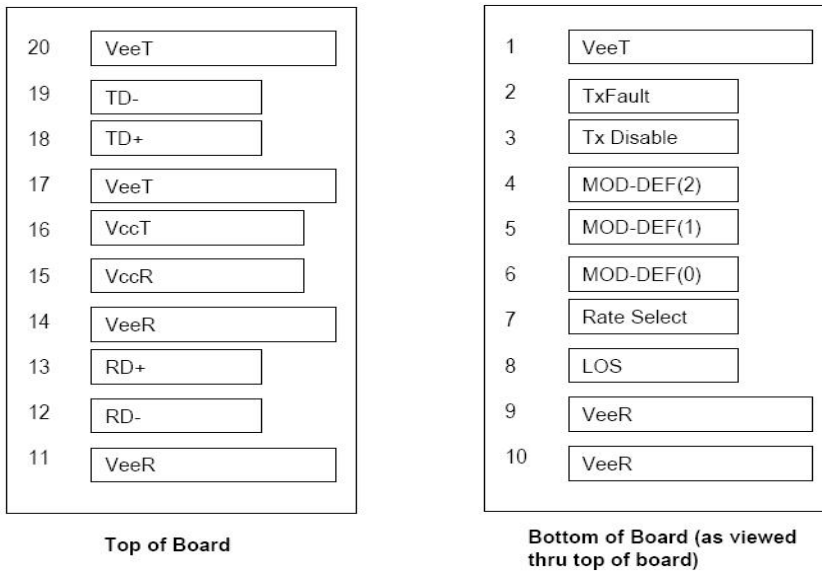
20 VeeT
19 TD-
18 TD+
17 VeeT
16 VccT
15 VccR
14 VeeR
13 RD+
12 RD-
11 VeeR

Top of Board

1 VeeT
2 TxFault
3 Tx Disable
4 MOD-DEF(2)
5 MOD-DEF(1)
6 MOD-DEF(0)
7 Rate Select
8 LOS
9 VeeR
10 VeeR

Bottom of Board (as viewed thru top of board)